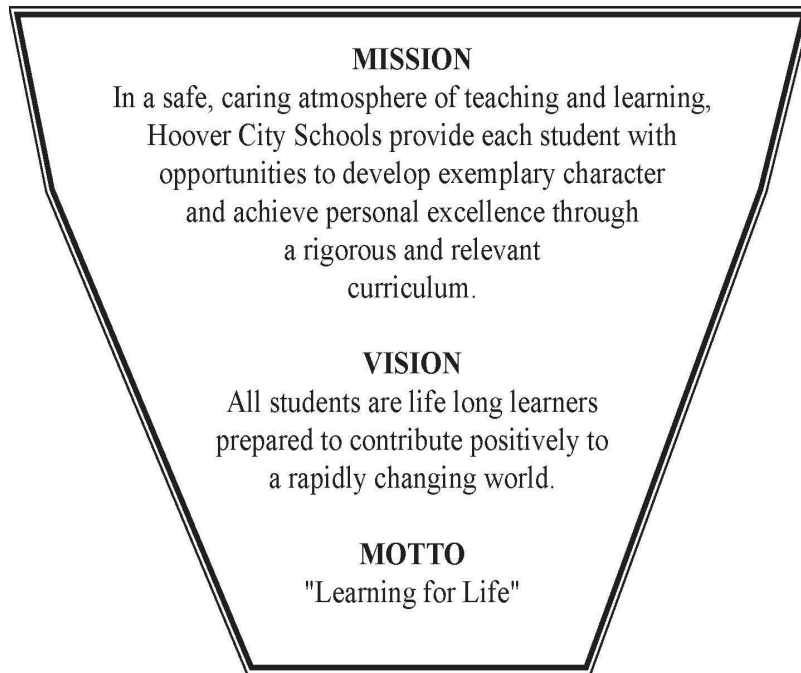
MISSION
In a safe, caring atmosphere of teaching and learning, Hoover City Schools provide each student with opportunities to develop exemplary character and achieve personal excellence through a rigorous and relevant curriculum.

VISION
All students are life long learners prepared to contribute positively to a rapidly changing world.

MOTTO
"Learning for Life"